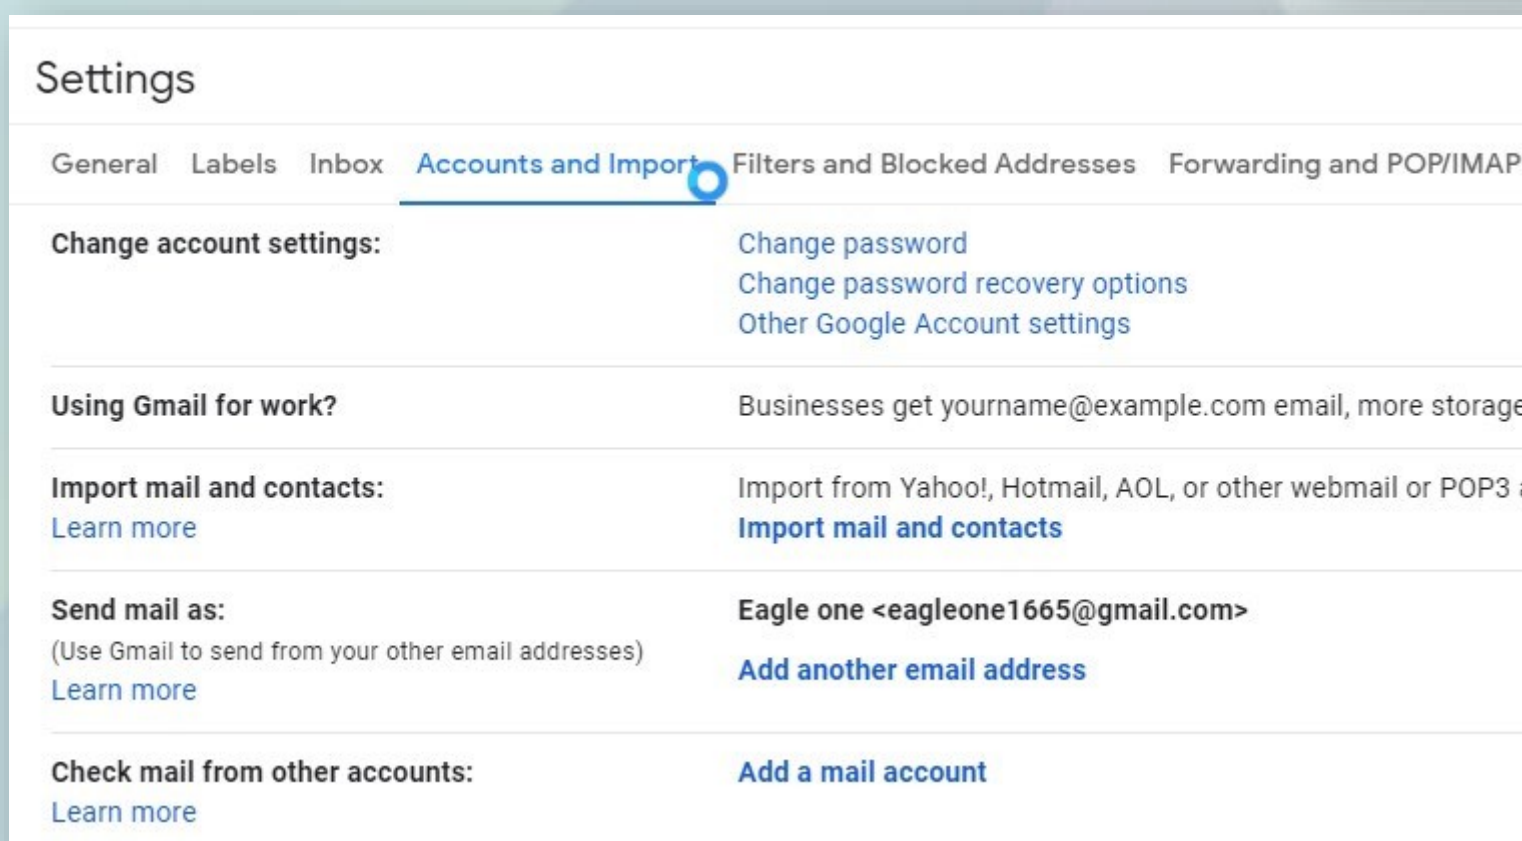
Settings

General Labels Inbox Accounts and Import Filters and Blocked Addresses Forwarding and POP/IMAP

Change account settings:

Change password
Change password recovery options
Other Google Account settings

Using Gmail for work?

Businesses get yourname@example.com email, more storage

Import mail and contacts:
Learn more

Import from Yahoo!, Hotmail, AOL, or other webmail or POP3 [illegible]
Import mail and contacts

Send mail as:
(Use Gmail to send from your other email addresses)
Learn more

Eagle one <eagleone1665@gmail.com>
Add another email address

Check mail from other accounts:
Learn more

Add a mail account